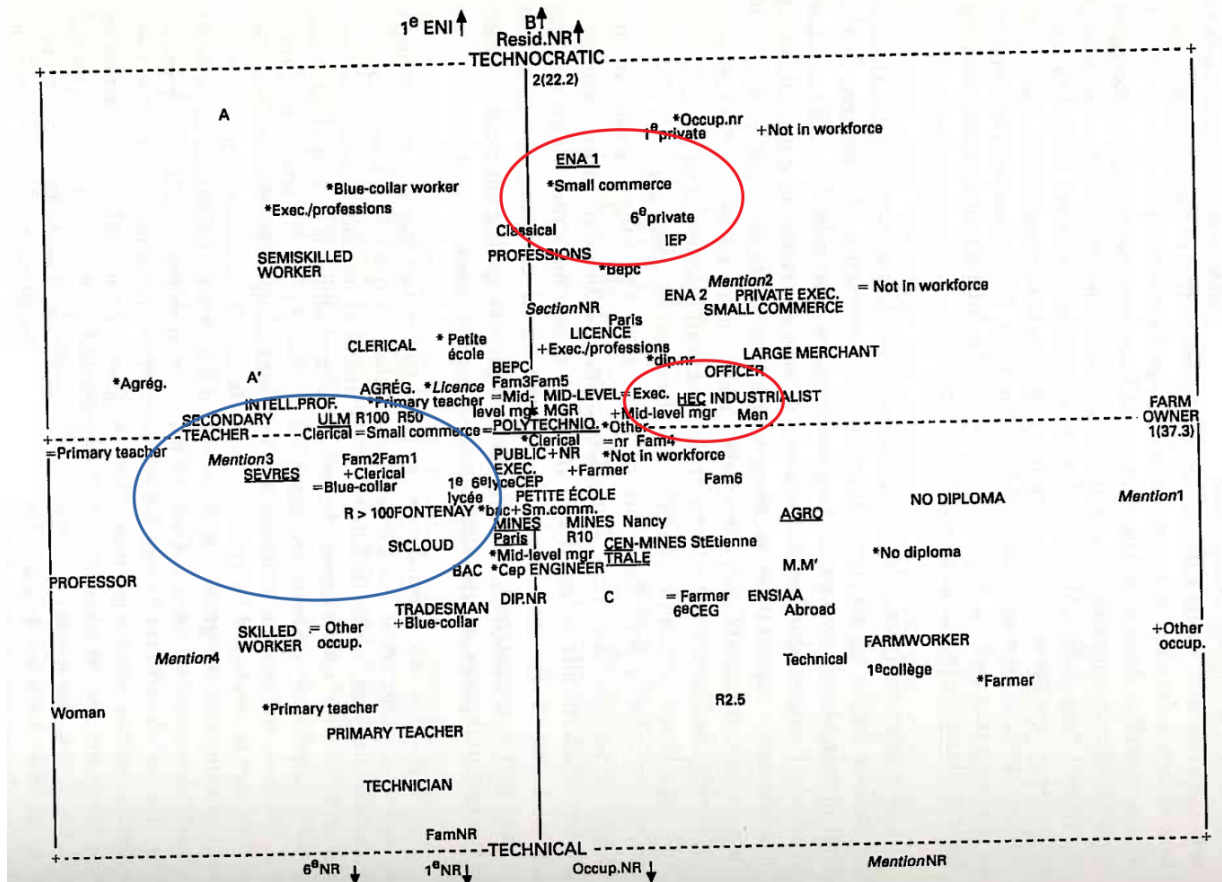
1$^e$ ENI↑ B↑ Resid.NR↑
TECHNOCRATIC
2(22.2)

A

*Occup.nr
1$^e$private +Not in workforce

ENA 1
*Small commerce

*Blue-collar worker
*Exec./professions

6$^e$private

Classical
IEP

SEMISKILLED WORKER

PROFESSIONS
*Bepc

Mention2
ENA 2 PRIVATE EXEC. = Not in workforce
SMALL COMMERCE

SectionNR
Paris
LICENCE
CLERICAL * Petite école
+Exec./professions
*dip.nr
LARGE MERCHANT

BEPC
*Agrég. A'
AGRÉG. *Licence Fam3Fam5
INTELL.PROF.
*Primary teacher =Mid-level mgr MID-LEVEL MGR = Exec.
OFFICER
HEC INDUSTRIALIST
SECONDARY TEACHER
ULM R100 R50
+Mid-level mgr Men
FARM OWNER 1(37.3)
=Primary teacher
-Clerical =Small commerce =POLYTECHNIC. *Other
*Clerical =nr Fam4
Mention3
SEVRES
Fam2Fam1
+Clerical
=Blue-collar
PUBLIC+NR
EXEC.
*Not in workforce
+Farmer
Fam6
1e 6$^e$lyceCEP
lycée
NO DIPLOMA
Mention1
R > 100FONTENAY *bac+Sm.comm.
PETITE ÉCOLE
AGRO
MINES Paris
MINES Nancy
R10
StCLOUD
CEN-MINES StEtienne
TRALE
*Mid-level mgr
*No diploma
PROFESSOR
BAC *Cep ENGINEER
M.M'
DIP.NR C
= Farmer ENSIAA
6$^e$CEG
Abroad
TRADESMAN
+Blue-collar
SKILLED WORKER
= Other occup.
FARMWORKER
+Other occup.
Mention4
Technical
1$^e$collège
*Farmer
R2.5
Woman
*Primary teacher
PRIMARY TEACHER
TECHNICIAN
FamNR
TECHNICAL
6$^e$NR↓ 1$^e$NR↓ Occup.NR↓ MentionNR